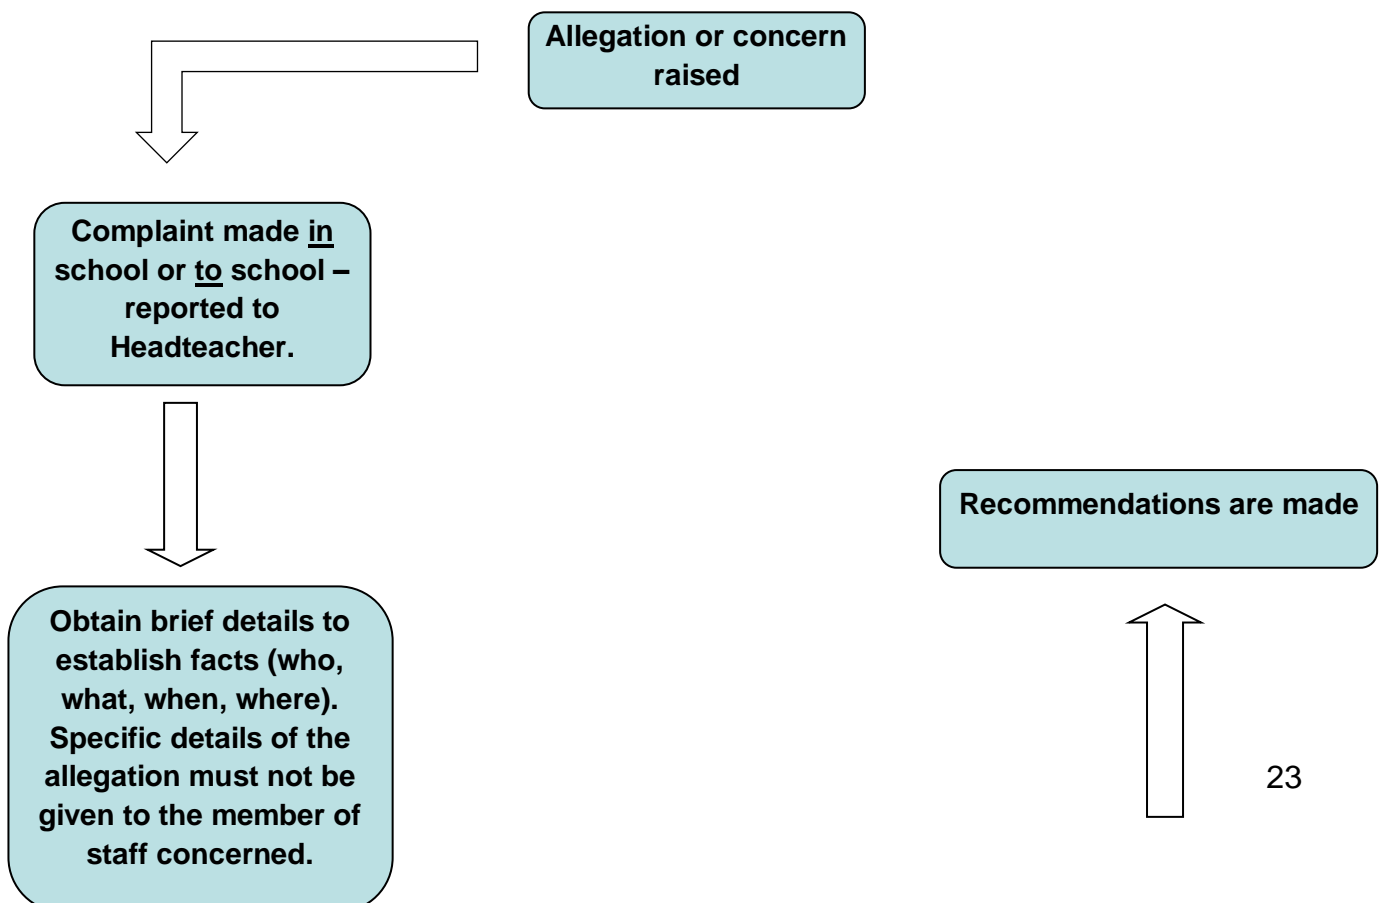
Allegation or concern raised

Complaint made in school or to school – reported to Headteacher.

Obtain brief details to establish facts (who, what, when, where). Specific details of the allegation must not be given to the member of staff concerned.

Recommendations are made

23